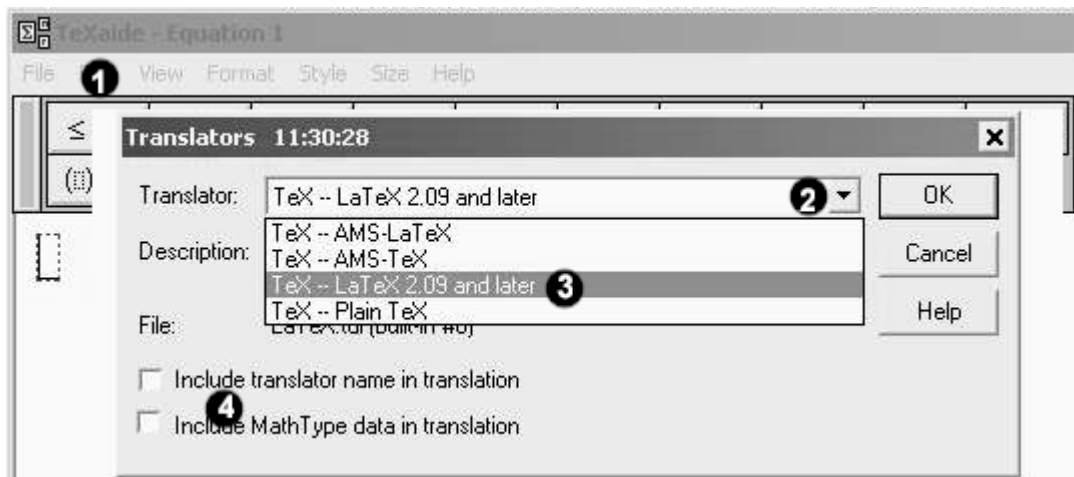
TeXaide - Equation 1
File 1 View Format Style Size Help

Translators 11:30:28

Translator: TeX -- LaTeX 2.09 and later 2

OK

Cancel

Help

Description:

TeX -- AMS-LaTeX
TeX -- AMS-TeX
TeX -- LaTeX 2.09 and later 3
TeX -- Plain TeX

File: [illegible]

Include translator name in translation

4

Include MathType data in translation